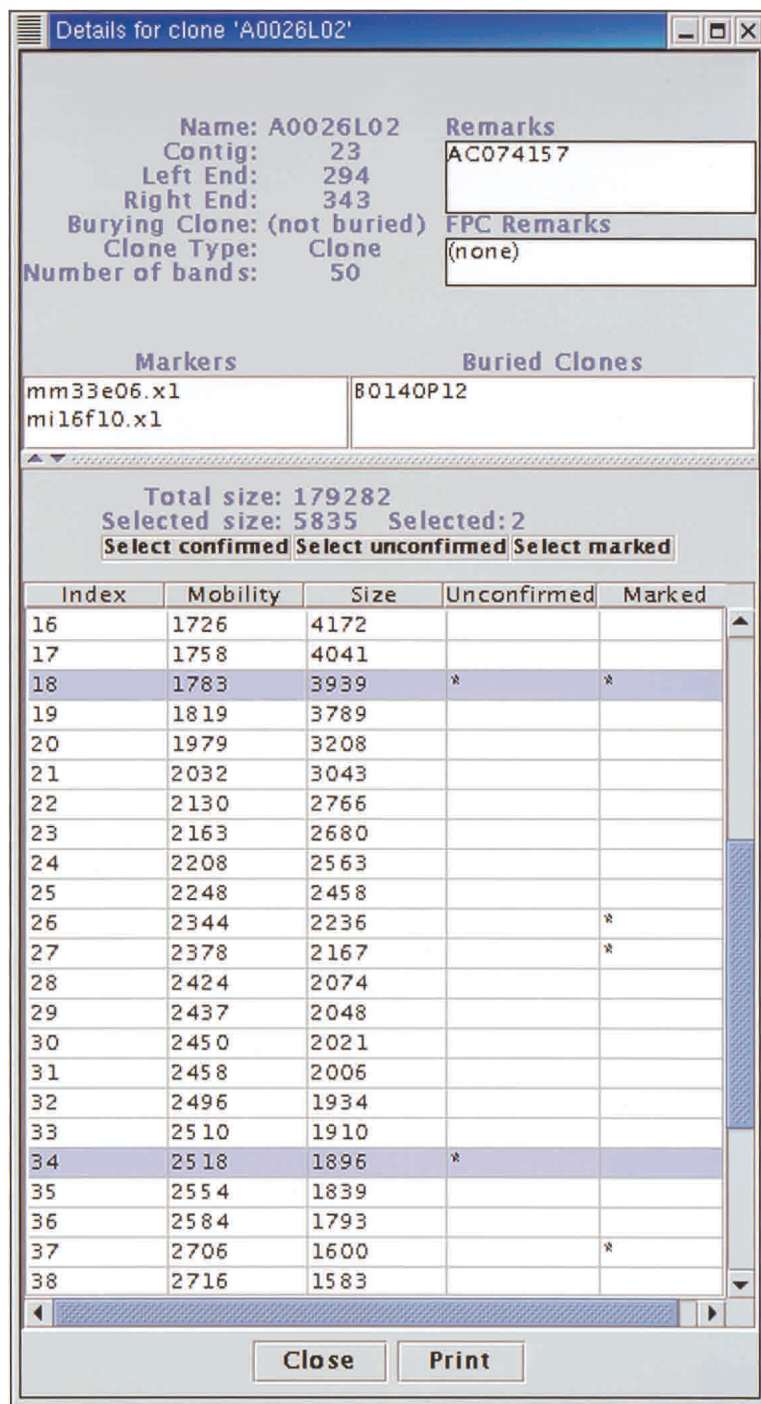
Details for clone 'A0026L02'

Name: A0026L02
Contig: 23
Left End: 294
Right End: 343
Burying Clone: (not buried)
Clone Type: Clone
Number of bands: 50

Remarks
AC074157

FPC Remarks
(none)

Markers
mm33e06.x1
mi16f10.x1

Buried Clones
B0140P12

Total size: 179282
Selected size: 5835 Selected: 2

Select confirmed | Select unconfirmed | Select marked

| Index | Mobility | Size | Unconfirmed | Marked |
|---|---|---|---|---|
| 16 | 1726 | 4172 | | |
| 17 | 1758 | 4041 | | |
| 18 | 1783 | 3939 | * | * |
| 19 | 1819 | 3789 | | |
| 20 | 1979 | 3208 | | |
| 21 | 2032 | 3043 | | |
| 22 | 2130 | 2766 | | |
| 23 | 2163 | 2680 | | |
| 24 | 2208 | 2563 | | |
| 25 | 2248 | 2458 | | |
| 26 | 2344 | 2236 | | * |
| 27 | 2378 | 2167 | | * |
| 28 | 2424 | 2074 | | |
| 29 | 2437 | 2048 | | |
| 30 | 2450 | 2021 | | |
| 31 | 2458 | 2006 | | |
| 32 | 2496 | 1934 | | |
| 33 | 2510 | 1910 | | |
| 34 | 2518 | 1896 | * | |
| 35 | 2554 | 1839 | | |
| 36 | 2584 | 1793 | | |
| 37 | 2706 | 1600 | | * |
| 38 | 2716 | 1583 | | |

Close | Print